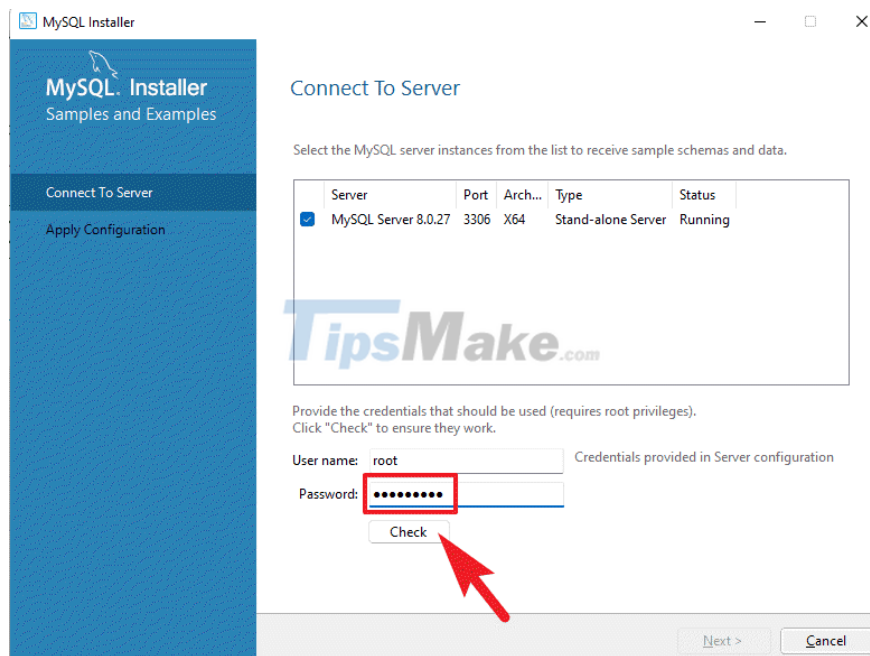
MySQL Installer

MySQL. Installer
Samples and Examples

Connect To Server
Apply Configuration

Connect To Server

Select the MySQL server instances from the list to receive sample schemas and data.

| | Server | Port | Arch... | Type | Status |
|---|---|---|---|---|---|
| ☑ | MySQL Server 8.0.27 | 3306 | X64 | Stand-alone Server | Running |

TipsMake.com

Provide the credentials that should be used (requires root privileges).
Click "Check" to ensure they work.

User name: root
Credentials provided in Server configuration

Password: ●●●●●●●●●

Check

Next >
Cancel